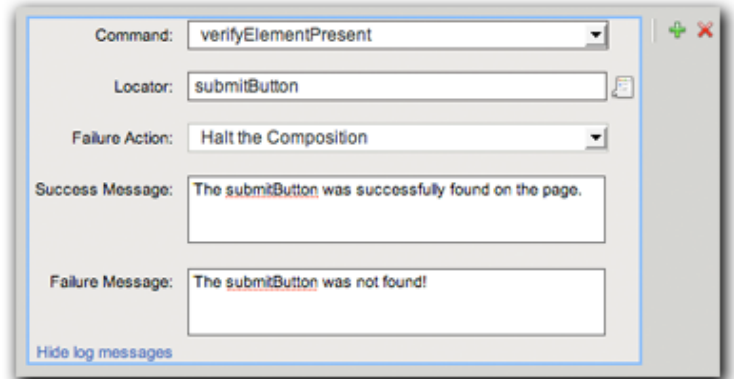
Command: verifyElementPresent

Locator: submitButton

Failure Action: Halt the Composition

Success Message: The submitButton was successfully found on the page.

Failure Message: The submitButton was not found!

Hide log messages